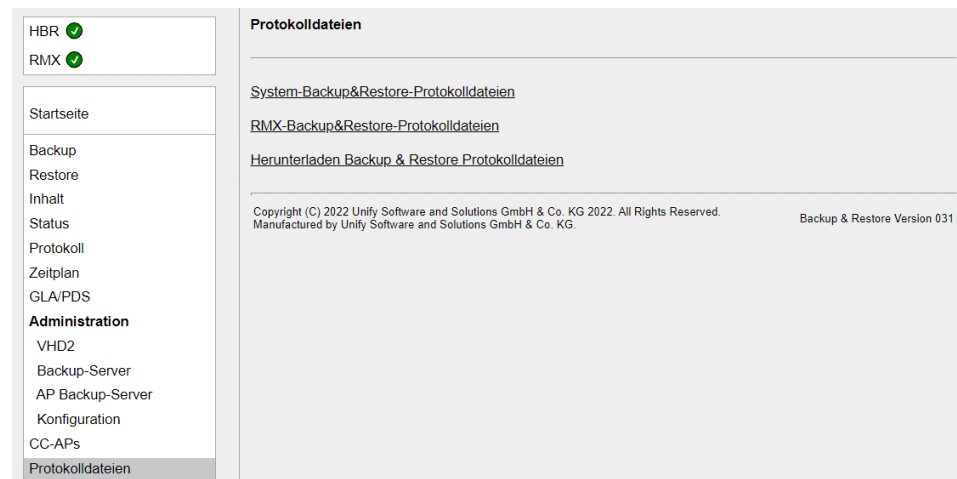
HBR
RMX

Startseite

Backup
Restore
Inhalt
Status
Protokoll
Zeitplan
GLA/PDS
Administration
VHD2
Backup-Server
AP Backup-Server
Konfiguration
CC-APs
Protokolldateien

Protokolldateien

System-Backup&Restore-Protokolldateien

RMX-Backup&Restore-Protokolldateien

Herunterladen Backup & Restore Protokolldateien

Copyright (C) 2022 Unify Software and Solutions GmbH & Co. KG 2022. All Rights Reserved.
Manufactured by Unify Software and Solutions GmbH & Co. KG.

Backup & Restore Version 031